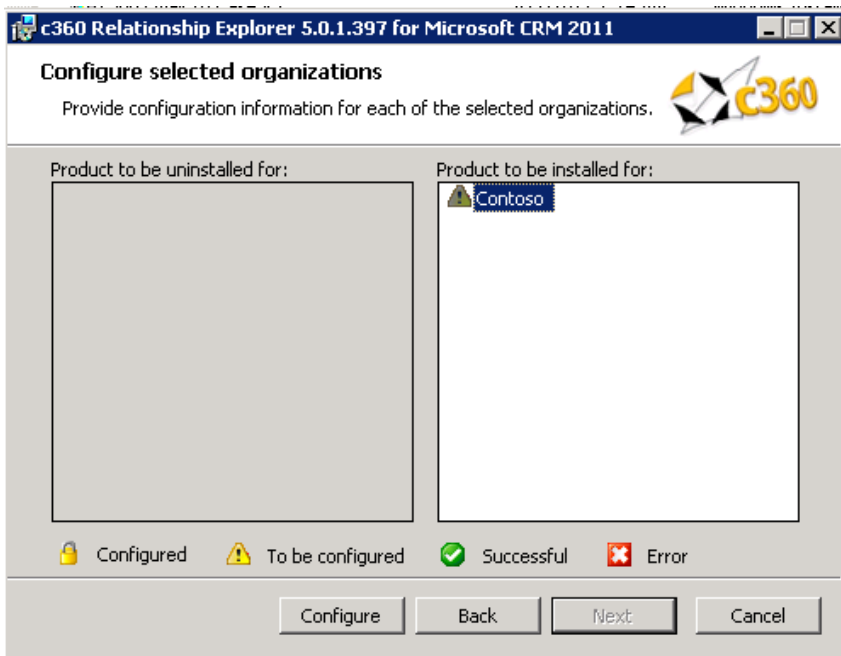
c360 Relationship Explorer 5.0.1.397 for Microsoft CRM 2011

Configure selected organizations

Provide configuration information for each of the selected organizations.

c360

Product to be uninstalled for:

Product to be installed for:

Contoso

Configured

To be configured

Successful

Error

Configure

Back

Next

Cancel